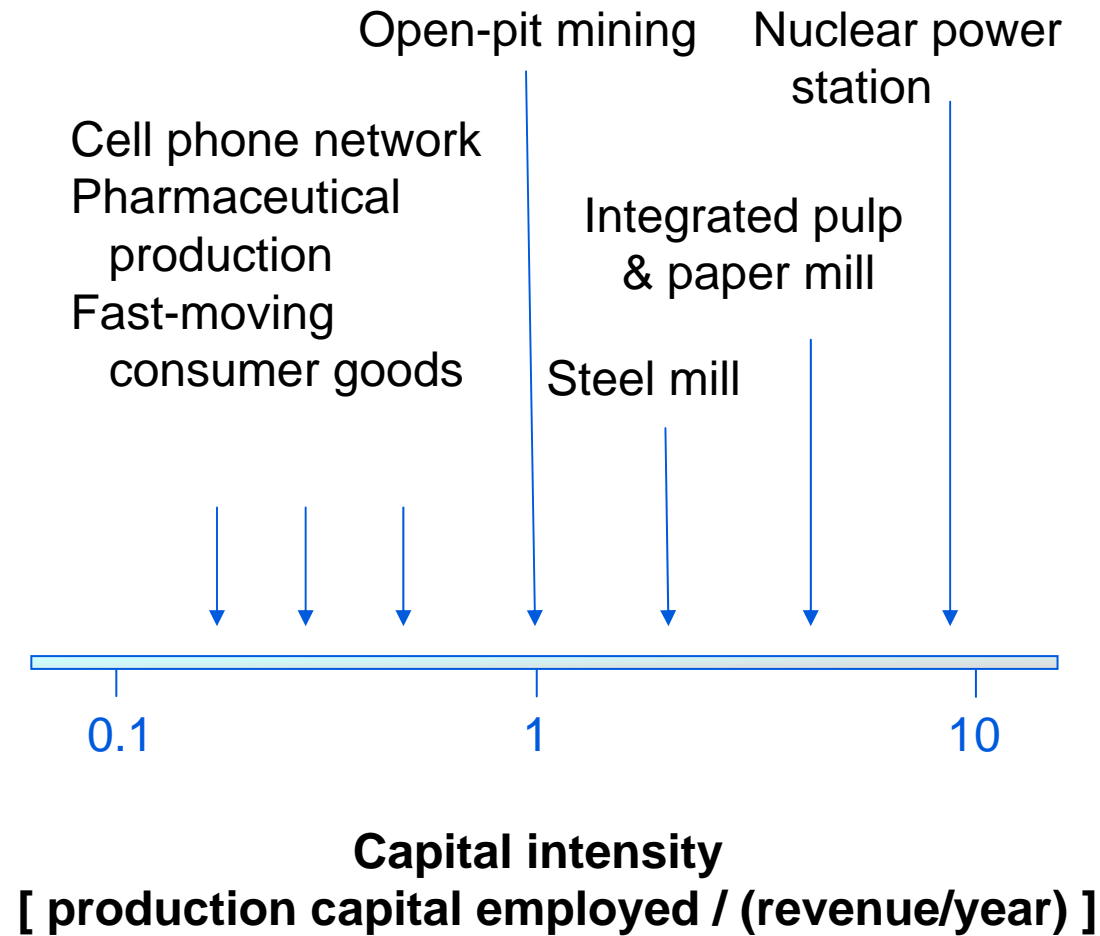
Open-pit mining

Nuclear power station

Cell phone network
Pharmaceutical production
Fast-moving consumer goods

Integrated pulp & paper mill

Steel mill

0.1

1

10

**Capital intensity**
**[ production capital employed / (revenue/year) ]**